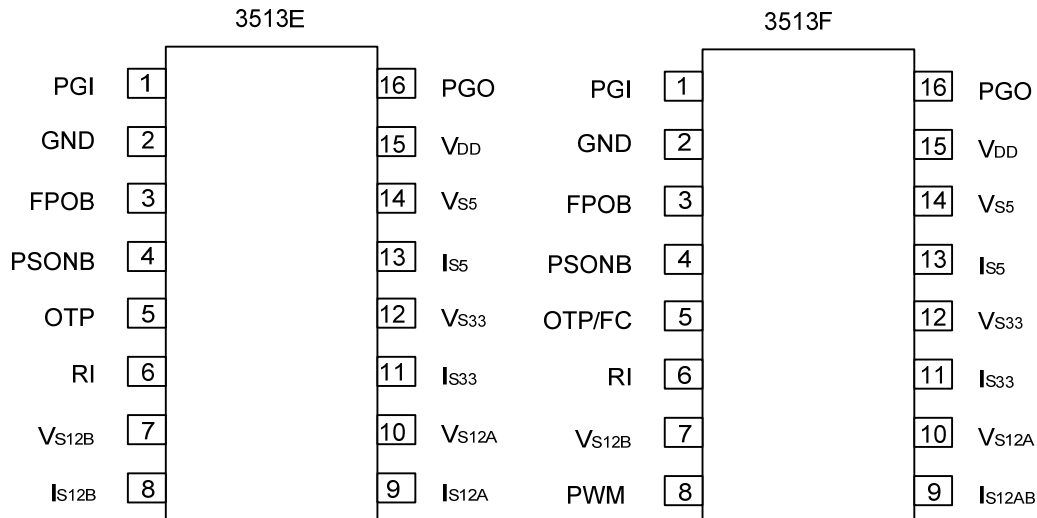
3513E

| | | | |
|---|---|---|---|
| PGI | 1 | 16 | PGO |
| GND | 2 | 15 | $V_{DD}$ |
| FPOB | 3 | 14 | $V_{S5}$ |
| PSONB | 4 | 13 | $I_{S5}$ |
| OTP | 5 | 12 | $V_{S33}$ |
| RI | 6 | 11 | $I_{S33}$ |
| $V_{S12B}$ | 7 | 10 | $V_{S12A}$ |
| $I_{S12B}$ | 8 | 9 | $I_{S12A}$ |

3513F

| | | | |
|---|---|---|---|
| PGI | 1 | 16 | PGO |
| GND | 2 | 15 | $V_{DD}$ |
| FPOB | 3 | 14 | $V_{S5}$ |
| PSONB | 4 | 13 | $I_{S5}$ |
| OTP/FC | 5 | 12 | $V_{S33}$ |
| RI | 6 | 11 | $I_{S33}$ |
| $V_{S12B}$ | 7 | 10 | $V_{S12A}$ |
| PWM | 8 | 9 | $I_{S12AB}$ |